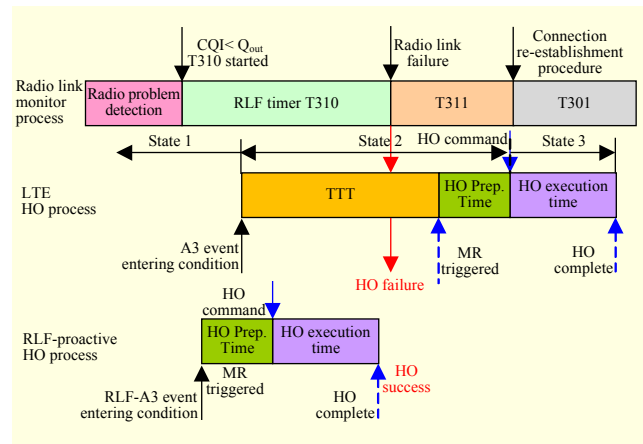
CQI< $Q_{out}$
T310 started

Radio link failure

Connection re-establishment procedure

Radio link monitor process

Radio problem detection

RLF timer T310

T311

T301

State 1

State 2

HO command

State 3

LTE HO process

TTT

HO Prep. Time

HO execution time

A3 event entering condition

HO failure

MR triggered

HO complete

HO command

RLF-proactive HO process

HO Prep. Time

HO execution time

RLF-A3 event entering condition

MR triggered

HO complete

HO success